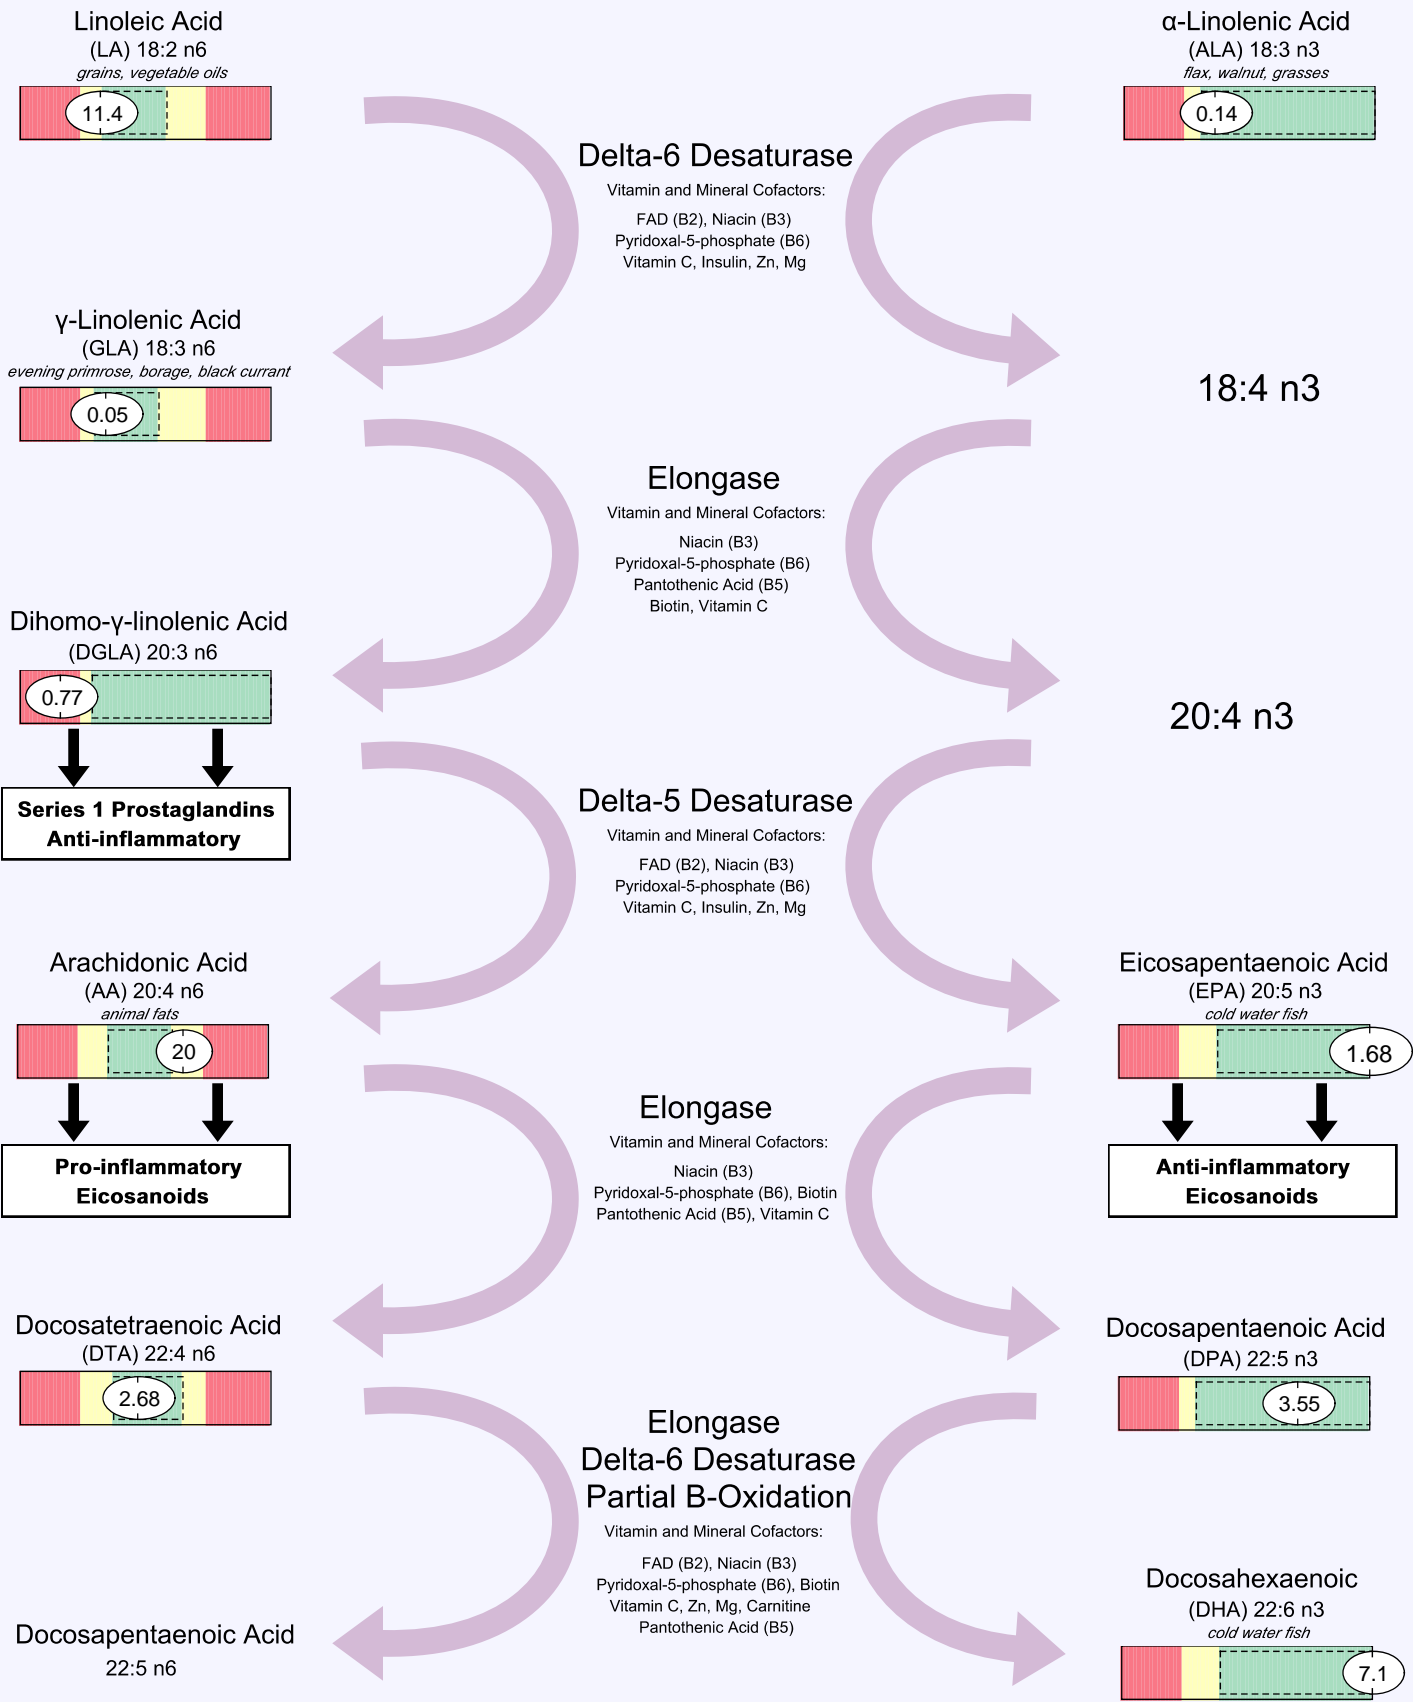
Linoleic Acid
(LA) 18:2 n6
grains, vegetable oils
11.4

α-Linolenic Acid
(ALA) 18:3 n3
flax, walnut, grasses
0.14

Delta-6 Desaturase
Vitamin and Mineral Cofactors:
FAD (B2), Niacin (B3)
Pyridoxal-5-phosphate (B6)
Vitamin C, Insulin, Zn, Mg

γ-Linolenic Acid
(GLA) 18:3 n6
evening primrose, borage, black currant
0.05

18:4 n3

Elongase
Vitamin and Mineral Cofactors:
Niacin (B3)
Pyridoxal-5-phosphate (B6)
Pantothenic Acid (B5)
Biotin, Vitamin C

Dihomo-γ-linolenic Acid
(DGLA) 20:3 n6
0.77

20:4 n3

Series 1 Prostaglandins
Anti-inflammatory

Delta-5 Desaturase
Vitamin and Mineral Cofactors:
FAD (B2), Niacin (B3)
Pyridoxal-5-phosphate (B6)
Vitamin C, Insulin, Zn, Mg

Arachidonic Acid
(AA) 20:4 n6
animal fats
20

Eicosapentaenoic Acid
(EPA) 20:5 n3
cold water fish
1.68

Pro-inflammatory
Eicosanoids

Elongase
Vitamin and Mineral Cofactors:
Niacin (B3)
Pyridoxal-5-phosphate (B6), Biotin
Pantothenic Acid (B5), Vitamin C

Anti-inflammatory
Eicosanoids

Docosatetraenoic Acid
(DTA) 22:4 n6
2.68

Docosapentaenoic Acid
(DPA) 22:5 n3
3.55

Elongase
Delta-6 Desaturase
Partial B-Oxidation
Vitamin and Mineral Cofactors:
FAD (B2), Niacin (B3)
Pyridoxal-5-phosphate (B6), Biotin
Vitamin C, Zn, Mg, Carnitine
Pantothenic Acid (B5)

Docosahexaenoic
(DHA) 22:6 n3
cold water fish
7.1

Docosapentaenoic Acid
22:5 n6